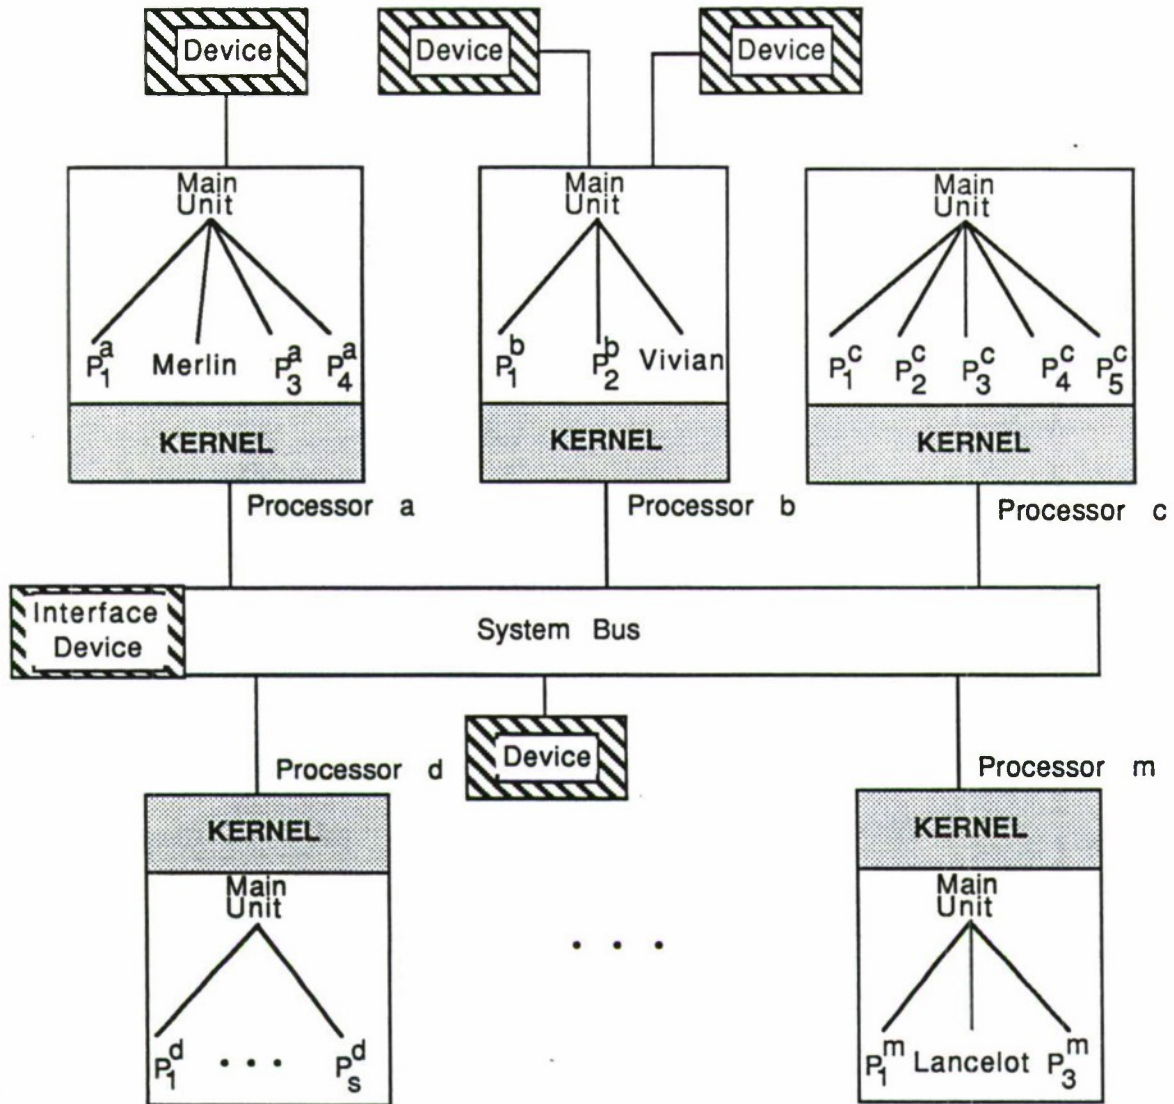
Device

Device

Device

Main Unit

$P_1^a$ Merlin $P_3^a$ $P_4^a$

KERNEL

Processor a

Main Unit

$P_1^b$ $P_2^b$ Vivian

KERNEL

Processor b

Main Unit

$P_1^c$ $P_2^c$ $P_3^c$ $P_4^c$ $P_5^c$

KERNEL

Processor c

Interface Device

System Bus

Processor d

Device

Processor m

KERNEL

Main Unit

$P_1^d$ • • • $P_s^d$

• • •

KERNEL

Main Unit

$P_1^m$ Lancelot $P_3^m$